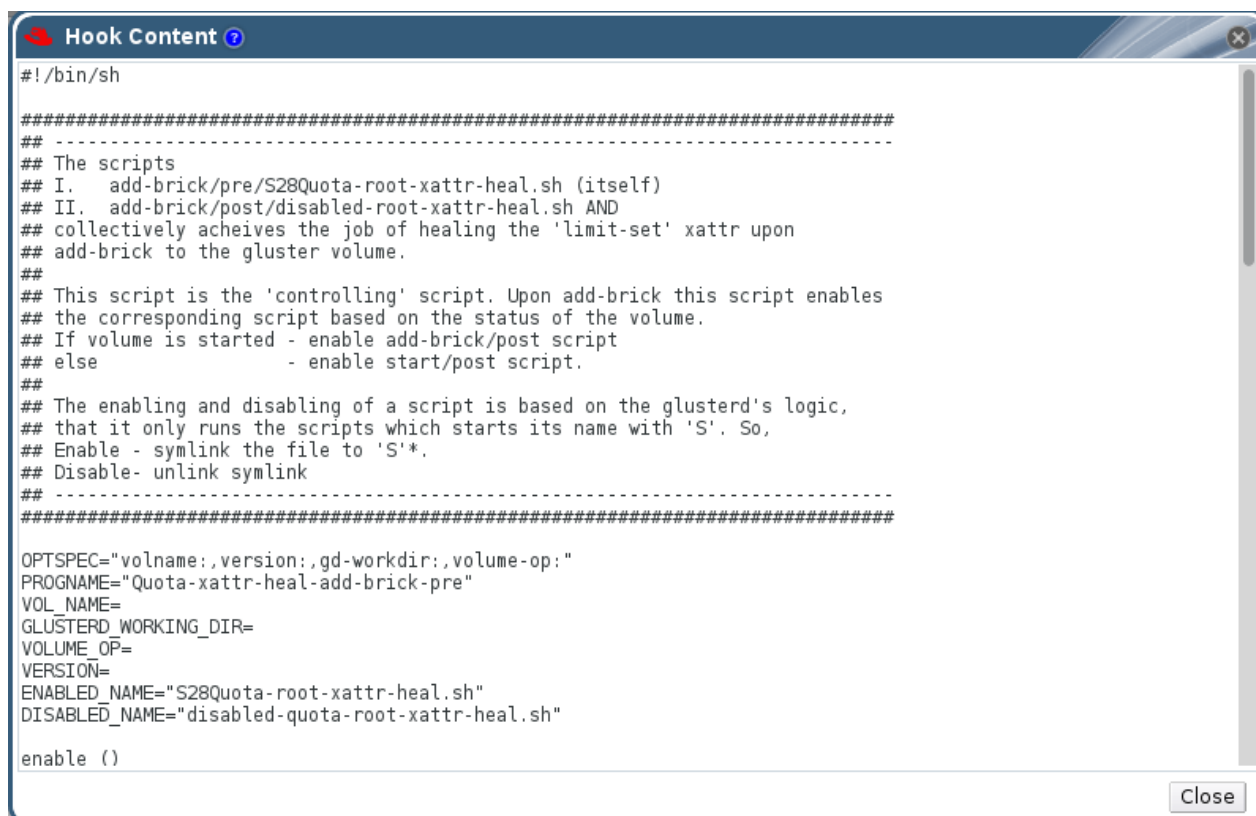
Hook Content

#!/bin/sh

##############################################################################
## ---------------------------------------------------------------------------
## The scripts
## I.   add-brick/pre/S28Quota-root-xattr-heal.sh (itself)
## II.  add-brick/post/disabled-root-xattr-heal.sh AND
## collectively acheives the job of healing the 'limit-set' xattr upon
## add-brick to the gluster volume.
##
## This script is the 'controlling' script. Upon add-brick this script enables
## the corresponding script based on the status of the volume.
## If volume is started - enable add-brick/post script
## else                 - enable start/post script.
##
## The enabling and disabling of a script is based on the glusterd's logic,
## that it only runs the scripts which starts its name with 'S'. So,
## Enable - symlink the file to 'S'*.
## Disable- unlink symlink
## ---------------------------------------------------------------------------
##############################################################################

OPTSPEC="volname:,version:,gd-workdir:,volume-op:"
PROGNAME="Quota-xattr-heal-add-brick-pre"
VOL_NAME=
GLUSTERD_WORKING_DIR=
VOLUME_OP=
VERSION=
ENABLED_NAME="S28Quota-root-xattr-heal.sh"
DISABLED_NAME="disabled-quota-root-xattr-heal.sh"

enable ()

Close